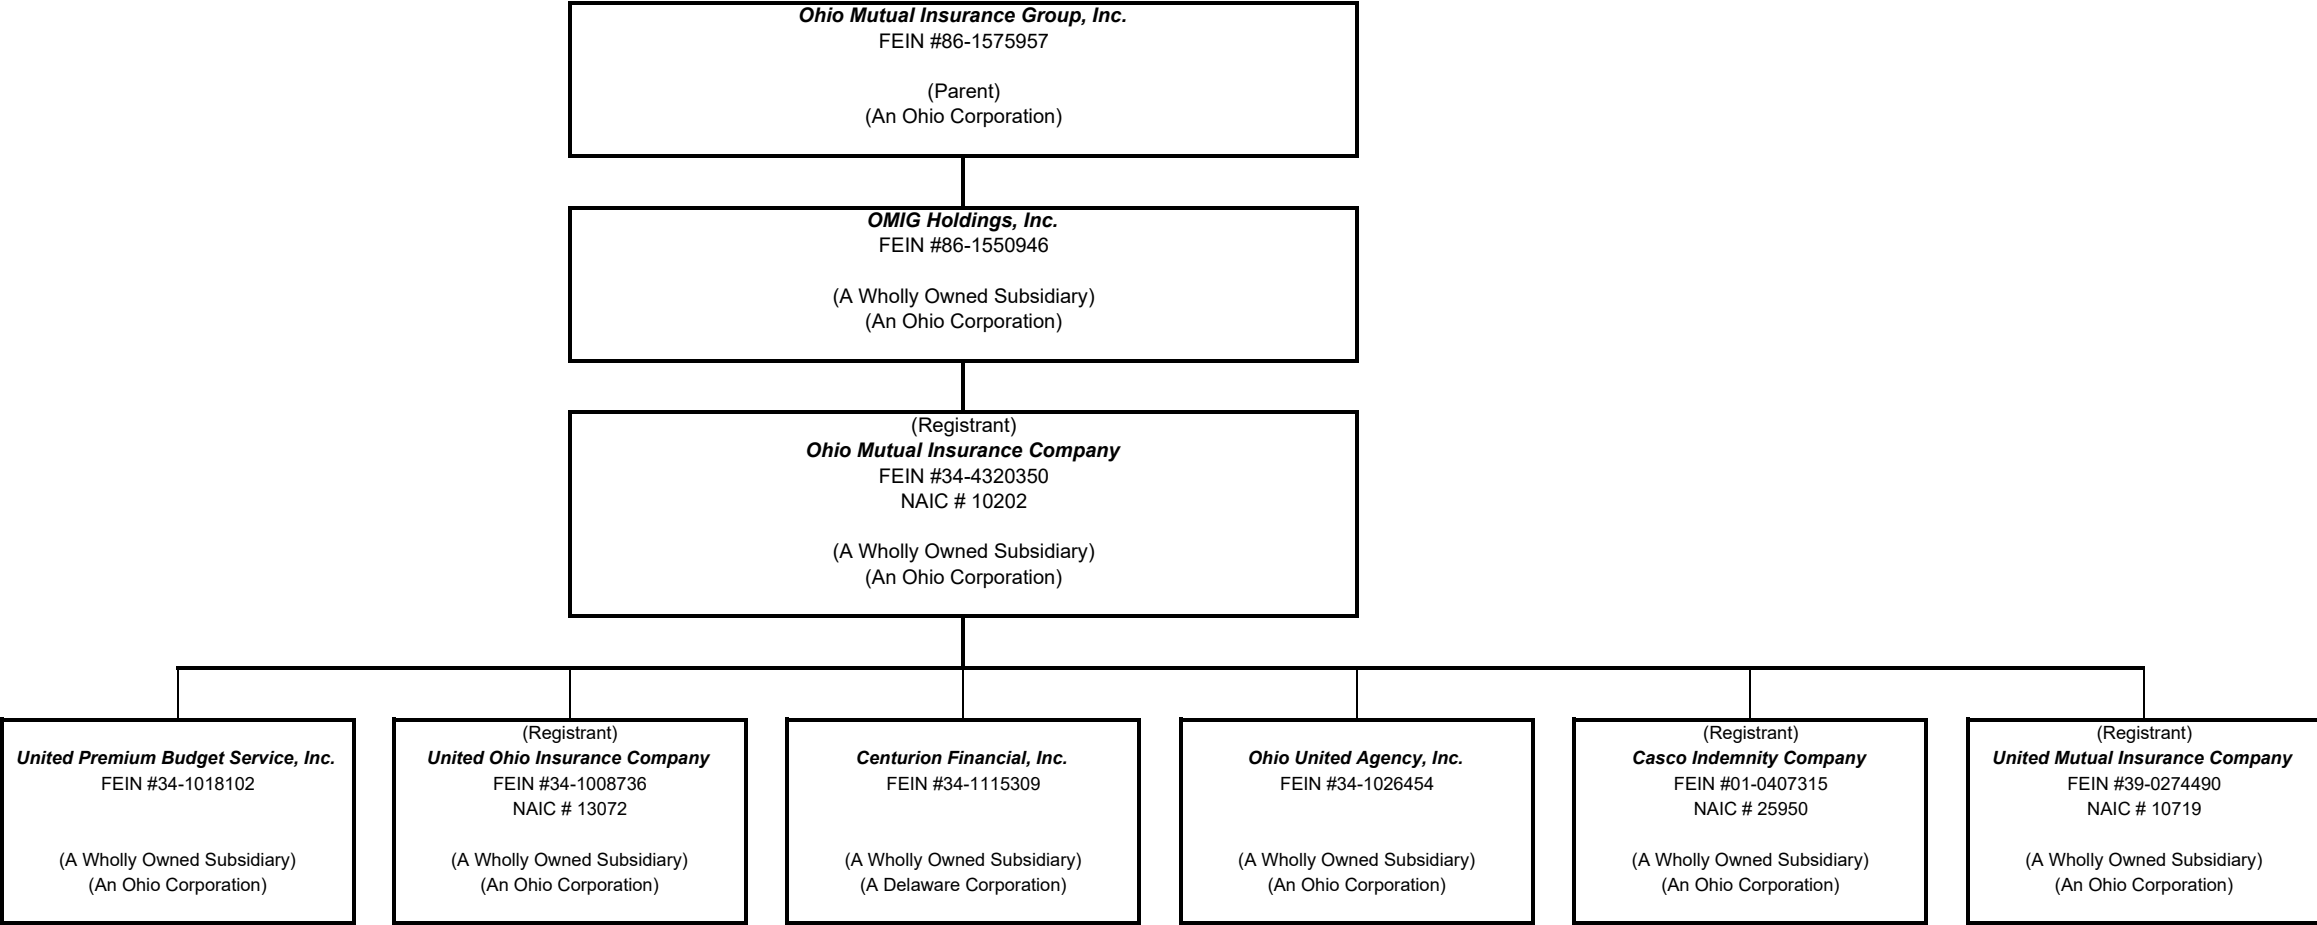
Ohio Mutual Insurance Group, Inc.
FEIN #86-1575957

(Parent)
(An Ohio Corporation)

OMIG Holdings, Inc.
FEIN #86-1550946

(A Wholly Owned Subsidiary)
(An Ohio Corporation)

(Registrant)
Ohio Mutual Insurance Company
FEIN #34-4320350
NAIC # 10202

(A Wholly Owned Subsidiary)
(An Ohio Corporation)

United Premium Budget Service, Inc.
FEIN #34-1018102

(A Wholly Owned Subsidiary)
(An Ohio Corporation)

(Registrant)
United Ohio Insurance Company
FEIN #34-1008736
NAIC # 13072

(A Wholly Owned Subsidiary)
(An Ohio Corporation)

Centurion Financial, Inc.
FEIN #34-1115309

(A Wholly Owned Subsidiary)
(A Delaware Corporation)

Ohio United Agency, Inc.
FEIN #34-1026454

(A Wholly Owned Subsidiary)
(An Ohio Corporation)

(Registrant)
Casco Indemnity Company
FEIN #01-0407315
NAIC # 25950

(A Wholly Owned Subsidiary)
(An Ohio Corporation)

(Registrant)
United Mutual Insurance Company
FEIN #39-0274490
NAIC # 10719

(A Wholly Owned Subsidiary)
(An Ohio Corporation)